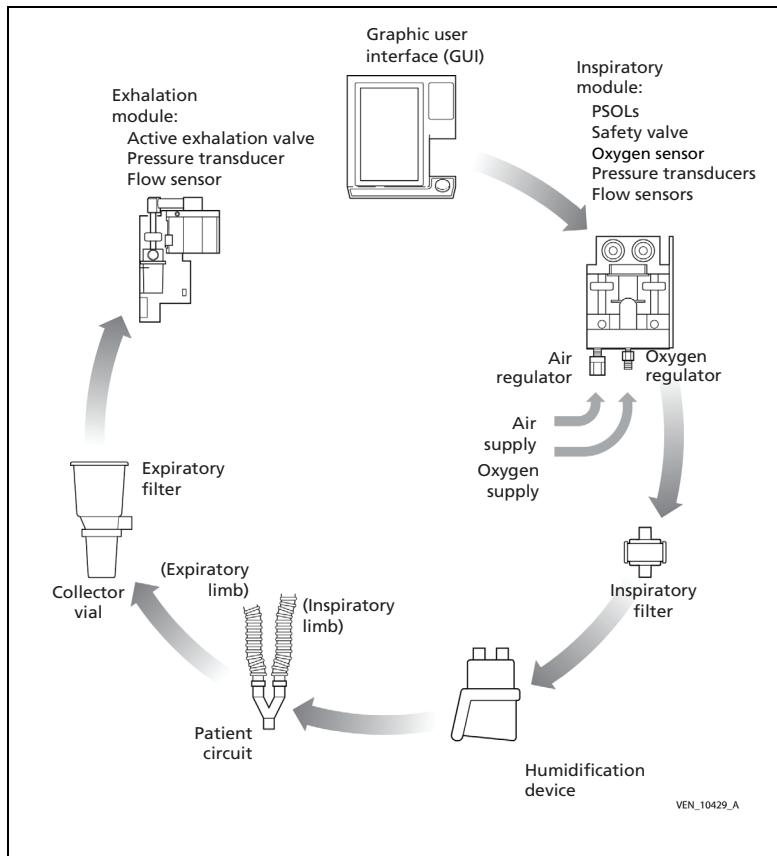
Graphic user interface (GUI)

Inspiratory module:
PSOLs
Safety valve
Oxygen sensor
Pressure transducers
Flow sensors

Exhalation module:
Active exhalation valve
Pressure transducer
Flow sensor

Air regulator

Oxygen regulator

Air supply

Oxygen supply

Expiratory filter

Collector vial

(Expiratory limb)

(Inspiratory limb)

Inspiratory filter

Patient circuit

Humidification device

VEN_10429_A